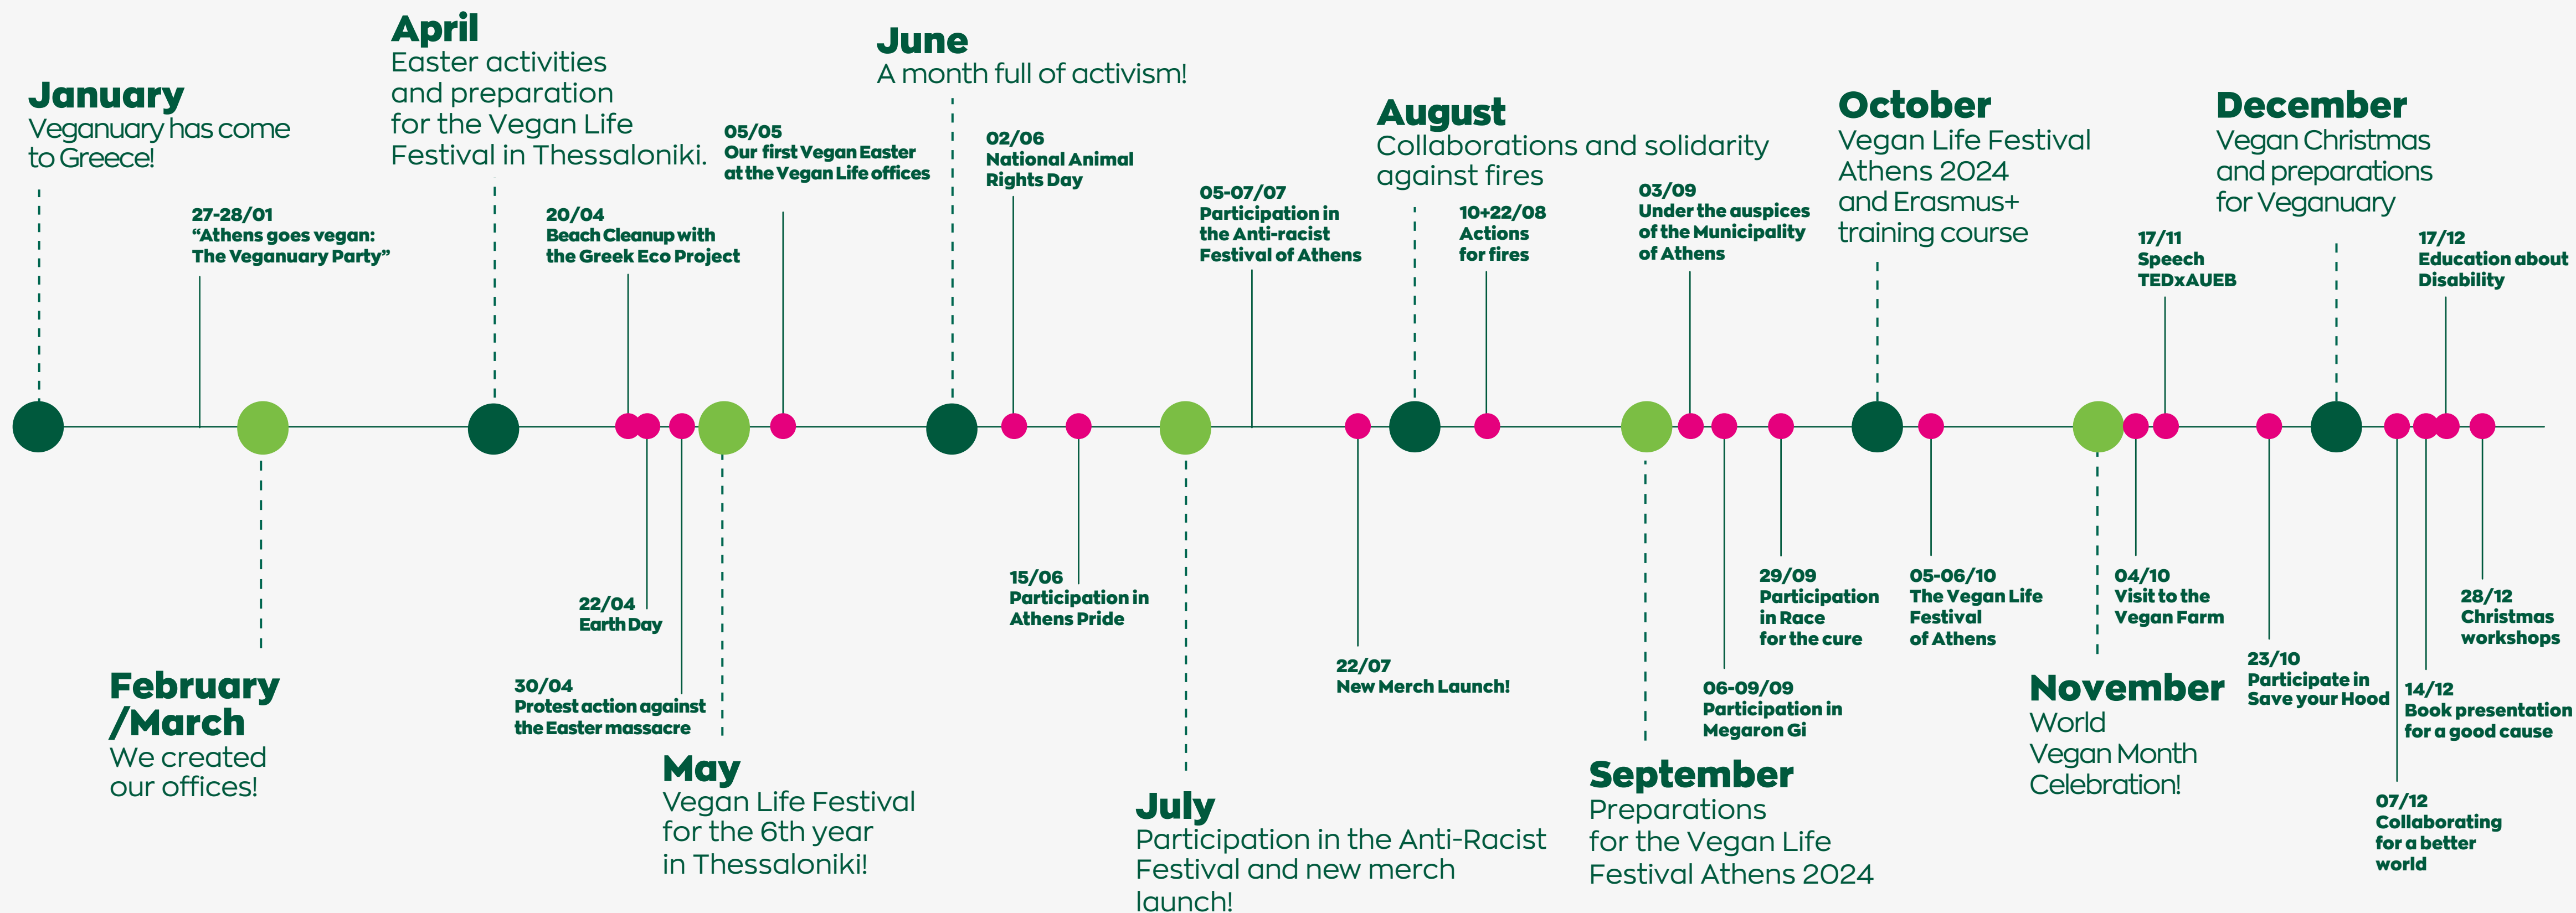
January
Veganuary has come to Greece!

27-28/01
"Athens goes vegan: The Veganuary Party"

February /March
We created our offices!

April
Easter activities and preparation for the Vegan Life Festival in Thessaloniki.

20/04
Beach Cleanup with the Greek Eco Project

22/04
Earth Day

30/04
Protest action against the Easter massacre

05/05
Our first Vegan Easter at the Vegan Life offices

May
Vegan Life Festival for the 6th year in Thessaloniki!

June
A month full of activism!

02/06
National Animal Rights Day

15/06
Participation in Athens Pride

05-07/07
Participation in the Anti-racist Festival of Athens

July
Participation in the Anti-Racist Festival and new merch launch!

22/07
New Merch Launch!

August
Collaborations and solidarity against fires

10+22/08
Actions for fires

03/09
Under the auspices of the Municipality of Athens

06-09/09
Participation in Megaron Gi

29/09
Participation in Race for the cure

September
Preparations for the Vegan Life Festival Athens 2024

October
Vegan Life Festival Athens 2024 and Erasmus+ training course

05-06/10
The Vegan Life Festival of Athens

04/10
Visit to the Vegan Farm

17/11
Speech TEDxAUEB

November
World Vegan Month Celebration!

23/10
Participate in Save your Hood

December
Vegan Christmas and preparations for Veganuary

17/12
Education about Disability

07/12
Collaborating for a better world

14/12
Book presentation for a good cause

28/12
Christmas workshops